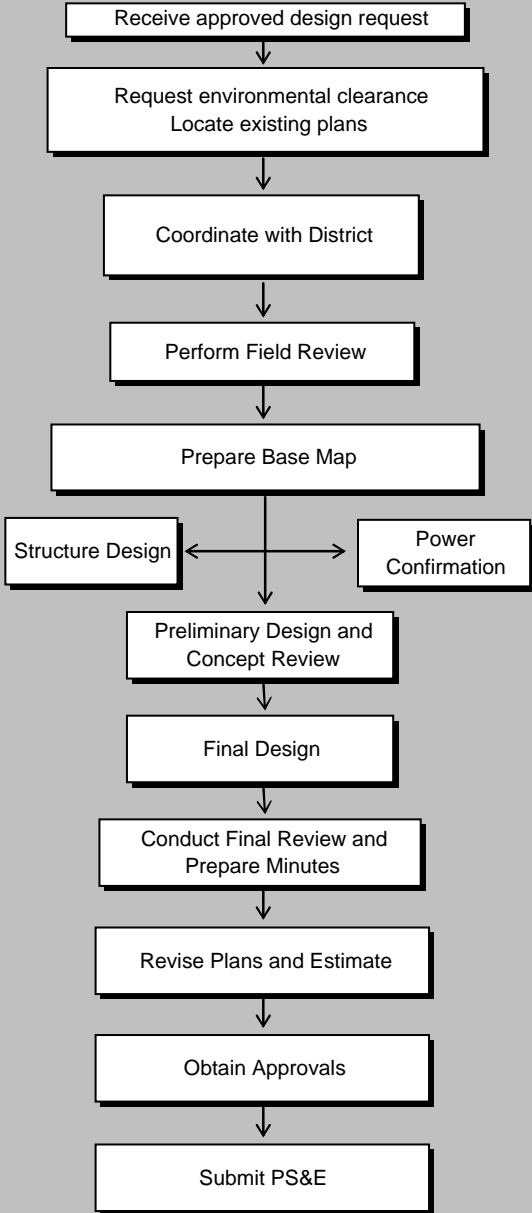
Receive approved design request

Request environmental clearance
Locate existing plans

Coordinate with District

Perform Field Review

Prepare Base Map

Structure Design

Power Confirmation

Preliminary Design and Concept Review

Final Design

Conduct Final Review and Prepare Minutes

Revise Plans and Estimate

Obtain Approvals

Submit PS&E